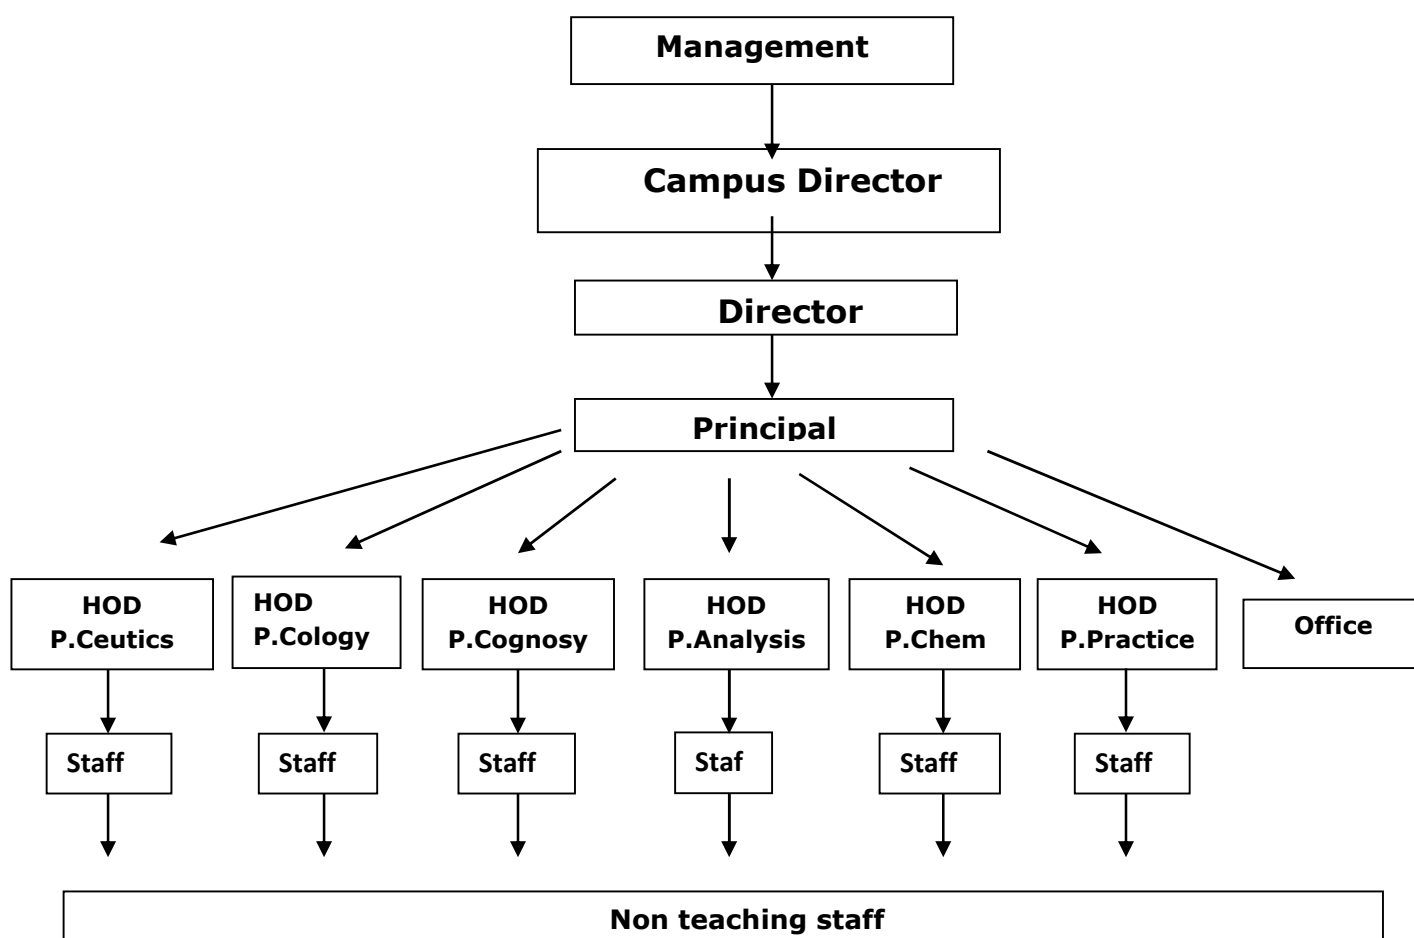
Management

Campus Director

Director

Principal

HOD P.Ceutics

HOD P.Cology

HOD P.Cognosy

HOD P.Analysis

HOD P.Chem

HOD P.Practice

Office

Staff

Staff

Staff

Staf

Staff

Staff

Non teaching staff